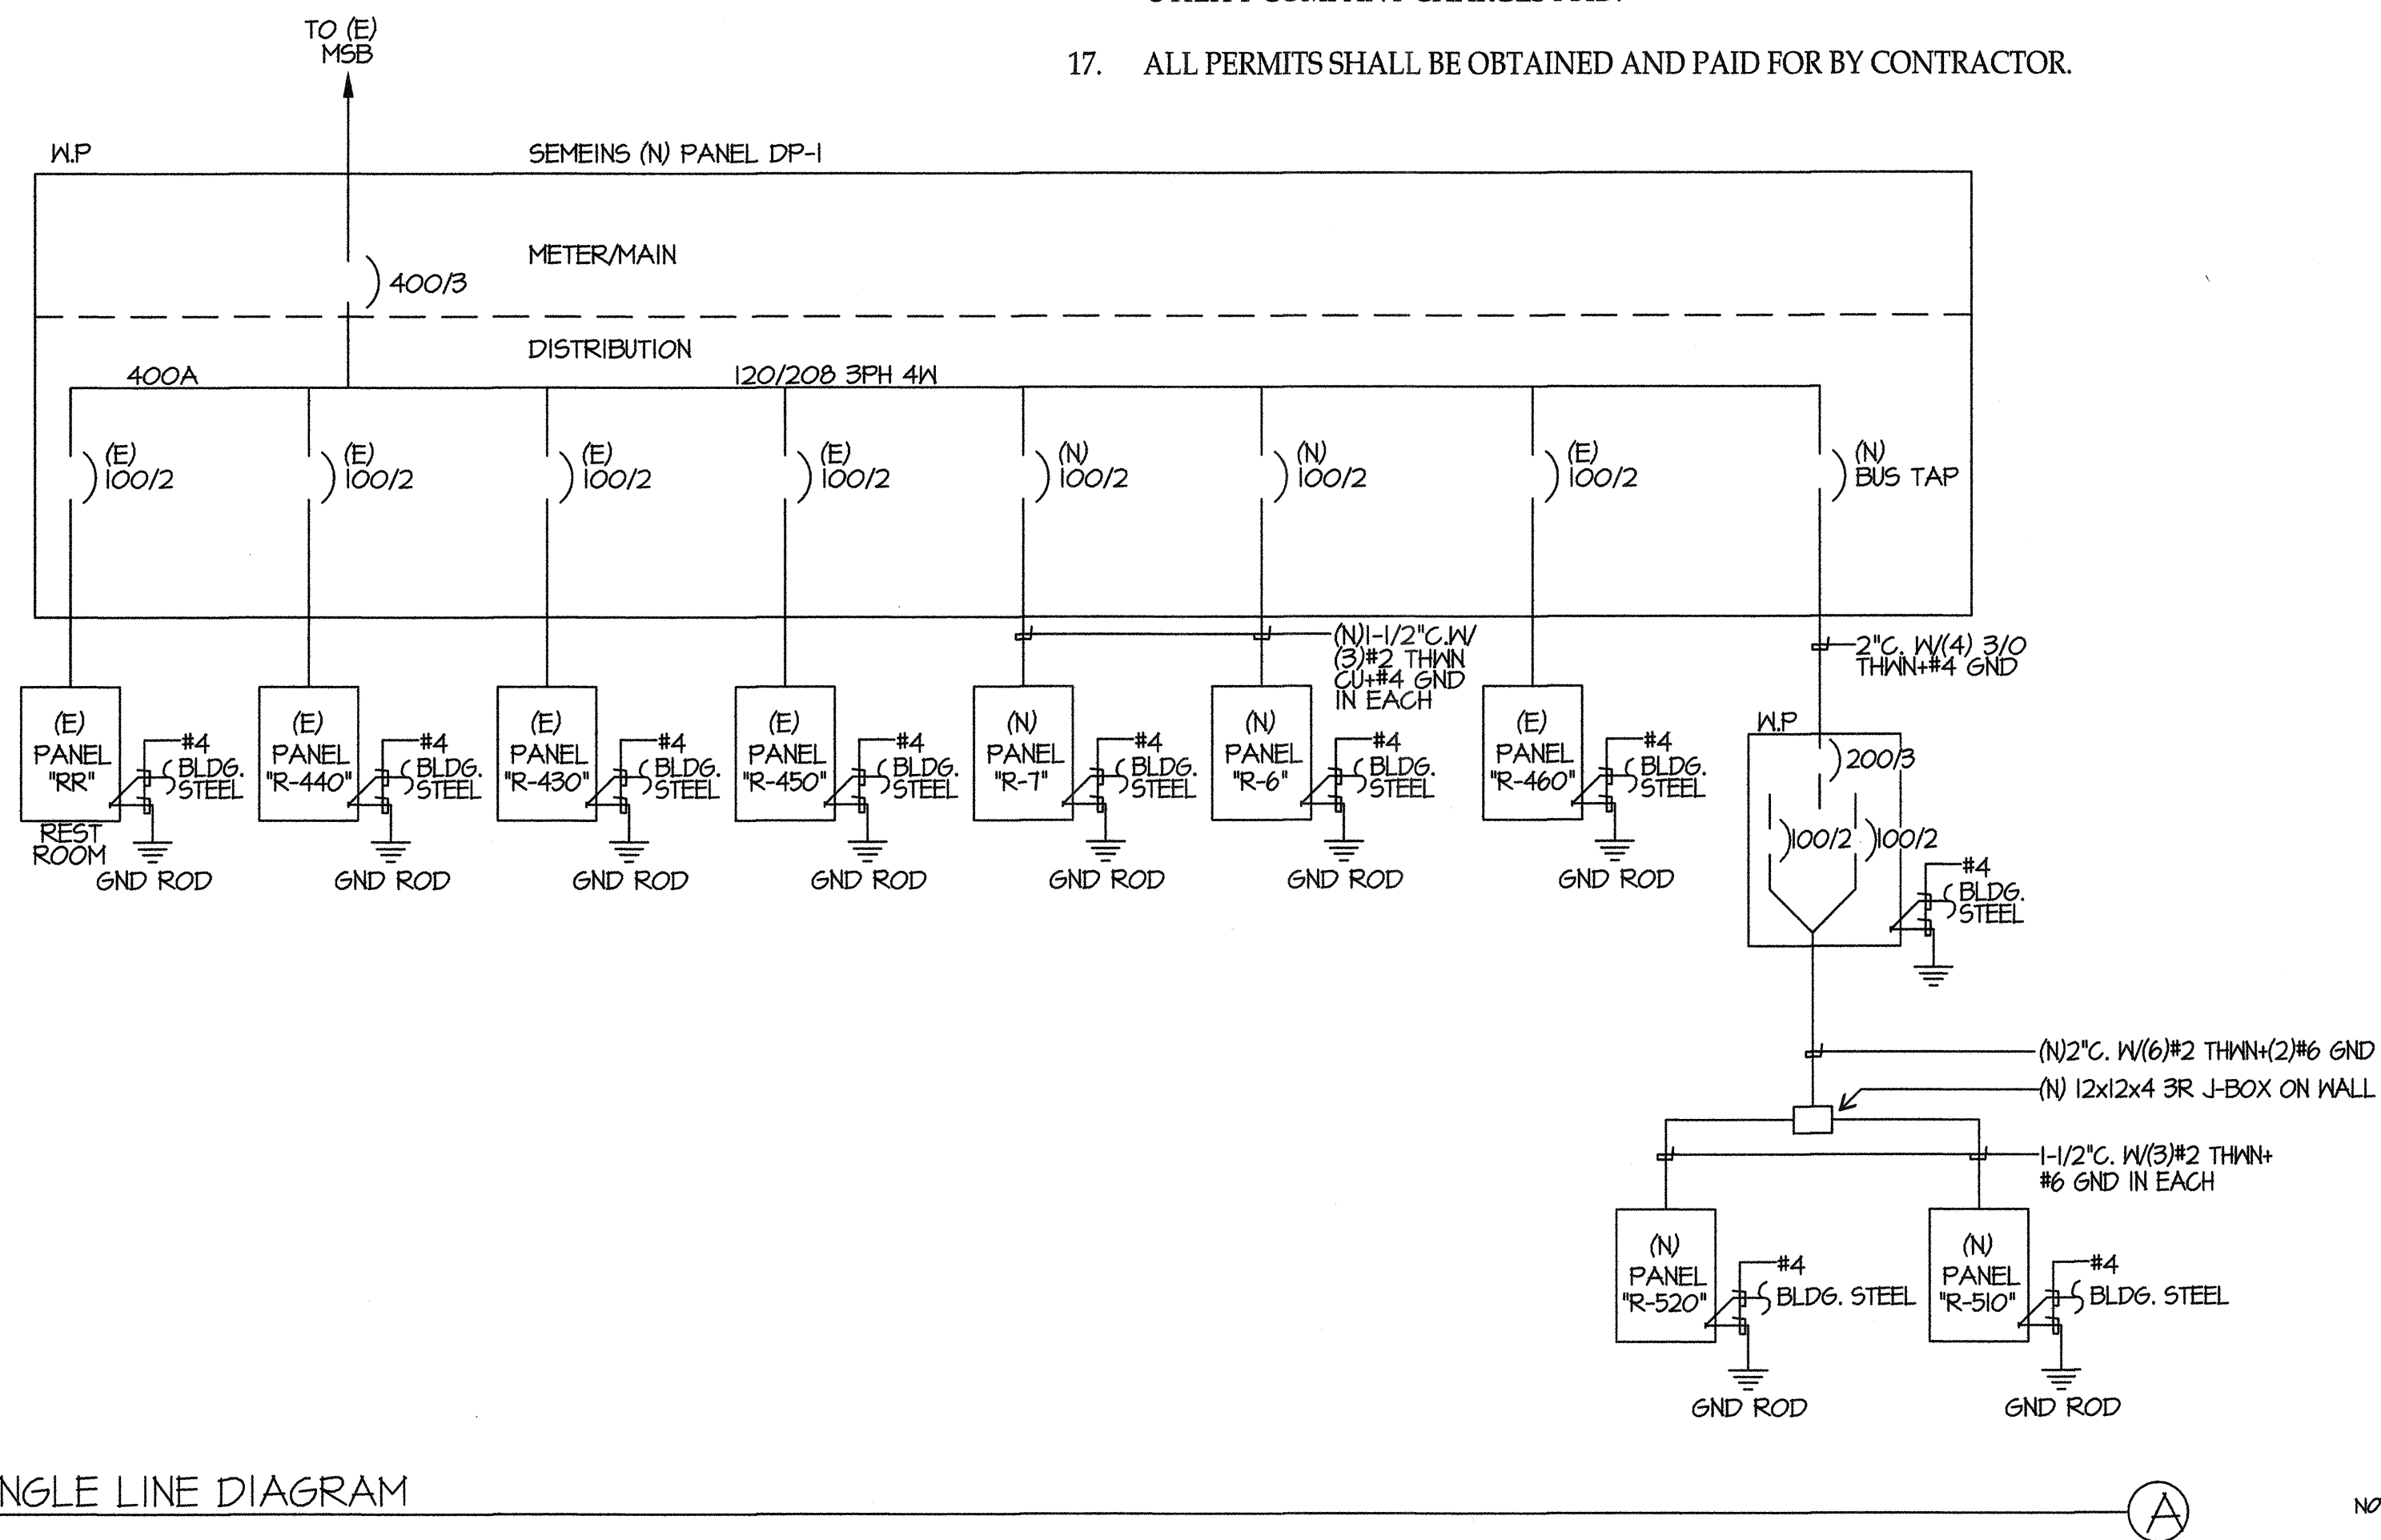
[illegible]

17. ALL PERMITS SHALL BE OBTAINED AND PAID FOR BY CONTRACTOR.

TO (E) MSB

W.P

SEMEINS (N) PANEL DP-1

METER/MAIN

400/3

DISTRIBUTION

400A

120/208 3PH 4W

(E) 100/2

(E) 100/2

(E) 100/2

(E) 100/2

(N) 100/2

(N) 100/2

(E) 100/2

(N) BUS TAP

(N)1-1/2"C.W/ (3)#2 THWN CU+#4 GND IN EACH

2"C. W/(4) 3/0 THWN+#4 GND

(E) PANEL "RR"

REST ROOM

#4 BLDG. STEEL

GND ROD

(E) PANEL "R-440"

#4 BLDG. STEEL

GND ROD

(E) PANEL "R-430"

#4 BLDG. STEEL

GND ROD

(E) PANEL "R-450"

#4 BLDG. STEEL

GND ROD

(N) PANEL "R-7"

#4 BLDG. STEEL

GND ROD

(N) PANEL "R-6"

#4 BLDG. STEEL

GND ROD

(E) PANEL "R-460"

#4 BLDG. STEEL

GND ROD

W.P

200/3

100/2

100/2

#4 BLDG. STEEL

(N)2"C. W/(6)#2 THWN+(2)#6 GND

(N) 12x12x4 3R J-BOX ON WALL

1-1/2"C. W/(3)#2 THWN+ #6 GND IN EACH

(N) PANEL "R-520"

#4 BLDG. STEEL

GND ROD

(N) PANEL "R-510"

#4 BLDG. STEEL

GND ROD

NGLE LINE DIAGRAM

A

NO